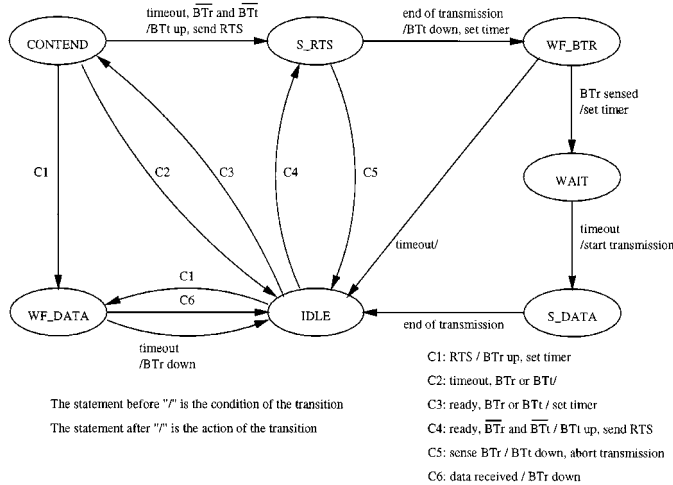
CONTEND

timeout, $\overline{BTr}$ and $\overline{BTt}$ /BTt up, send RTS

S_RTS

end of transmission /BTt down, set timer

WF_BTR

BTr sensed /set timer

WAIT

timeout /start transmission

C1

C2

C3

C4

C5

timeout/

C1

C6

WF_DATA

IDLE

S_DATA

end of transmission

timeout /BTr down

The statement before "/" is the condition of the transition

The statement after "/" is the action of the transition

C1: RTS / BTr up, set timer

C2: timeout, BTr or BTt/

C3: ready, BTr or BTt / set timer

C4: ready, $\overline{BTr}$ and $\overline{BTt}$ / BTt up, send RTS

C5: sense BTr / BTt down, abort transmission

C6: data received / BTr down